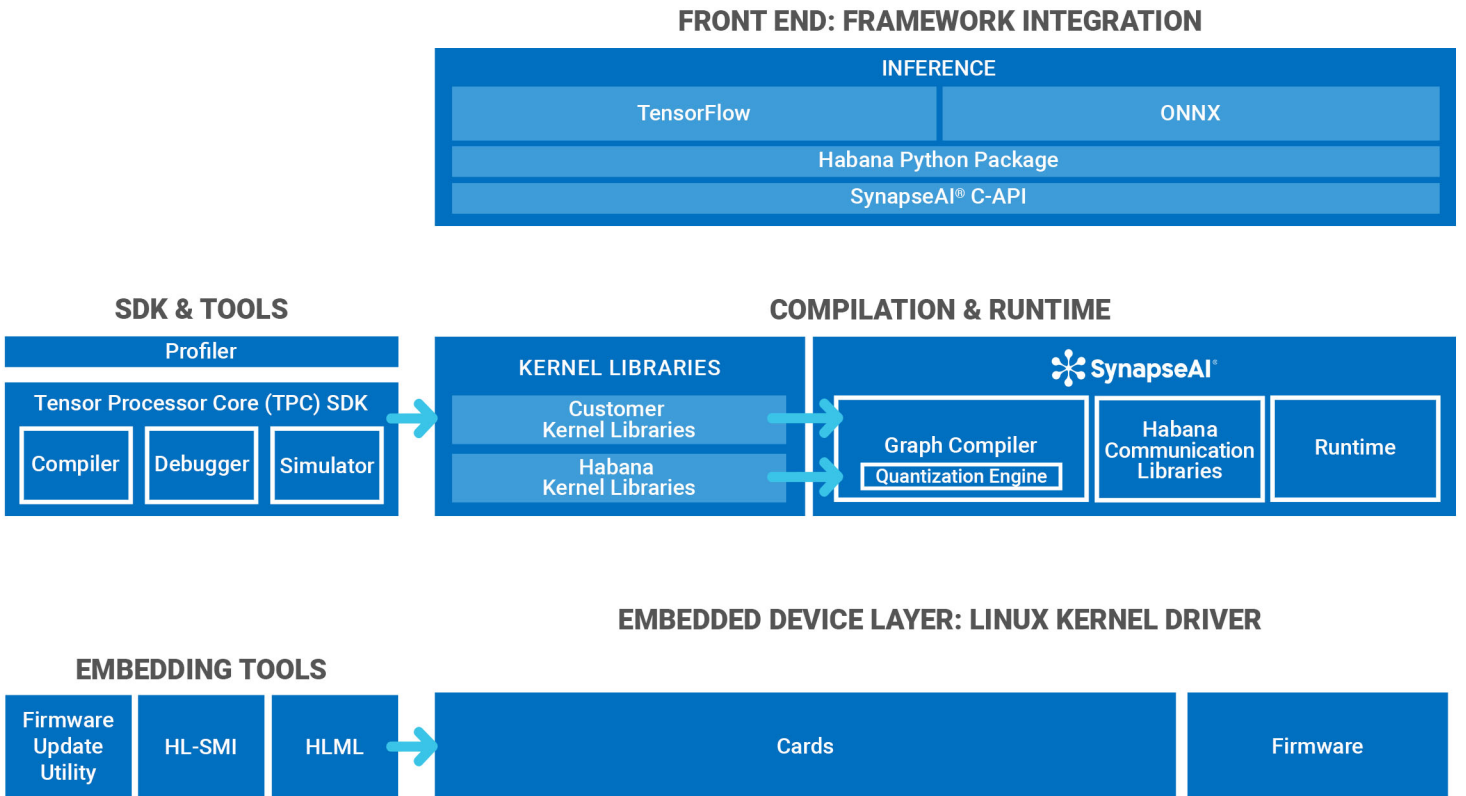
FRONT END: FRAMEWORK INTEGRATION

INFERENCE

TensorFlow

ONNX

Habana Python Package

SynapseAI® C-API

SDK & TOOLS

Profiler

Tensor Processor Core (TPC) SDK

Compiler

Debugger

Simulator

COMPILATION & RUNTIME

KERNEL LIBRARIES

Customer Kernel Libraries

Habana Kernel Libraries

SynapseAI®

Graph Compiler

Quantization Engine

Habana Communication Libraries

Runtime

EMBEDDED DEVICE LAYER: LINUX KERNEL DRIVER

EMBEDDING TOOLS

Firmware Update Utility

HL-SMI

HLML

Cards

Firmware